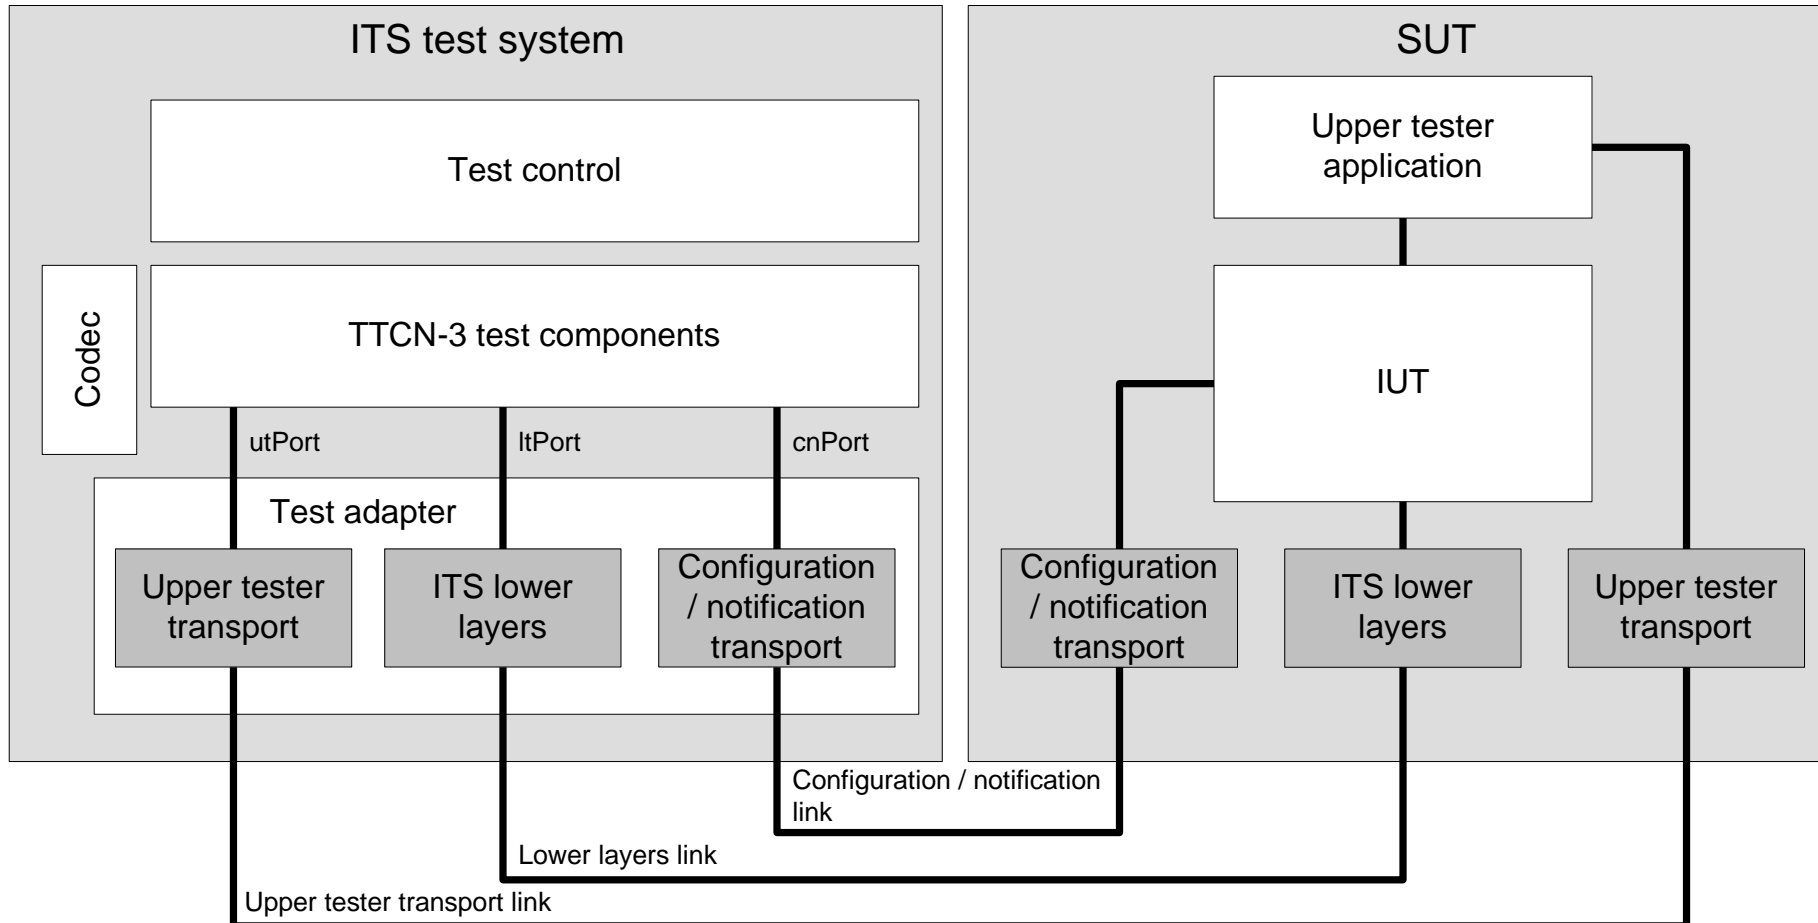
ITS test system

Test control

Codec

TTCN-3 test components

utPort

ltPort

cnPort

Test adapter

Upper tester transport

ITS lower layers

Configuration / notification transport

SUT

Upper tester application

IUT

Configuration / notification transport

ITS lower layers

Upper tester transport

Configuration / notification link

Lower layers link

Upper tester transport link